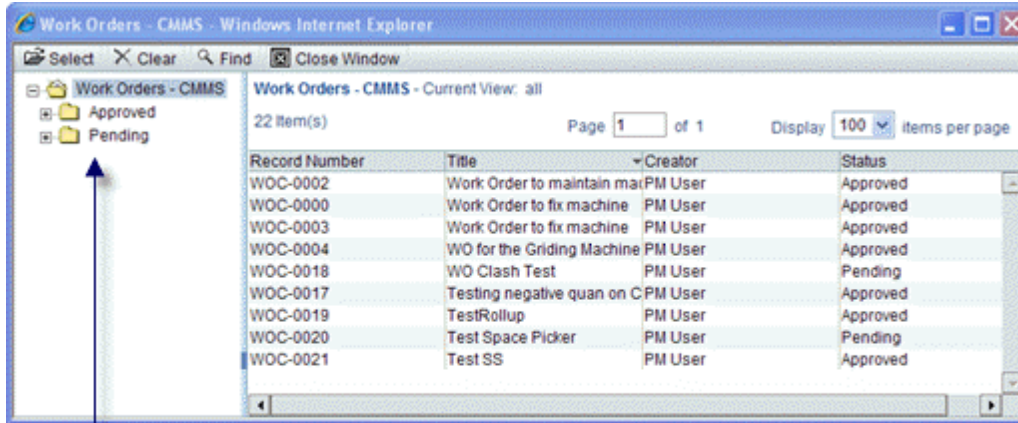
Work Orders - CMMS - Windows Internet Explorer

Select Clear Find Close Window

Work Orders - CMMS
Approved
Pending

Work Orders - CMMS - Current View: all

22 Item(s)

Page 1 of 1

Display 100 items per page

| Record Number | Title | Creator | Status |
|---|---|---|---|
| WOC-0002 | Work Order to maintain mac | PM User | Approved |
| WOC-0000 | Work Order to fix machine | PM User | Approved |
| WOC-0003 | Work Order to fix machine | PM User | Approved |
| WOC-0004 | WO for the Griding Machine | PM User | Approved |
| WOC-0018 | WO Clash Test | PM User | Pending |
| WOC-0017 | Testing negative quan on C | PM User | Approved |
| WOC-0019 | TestRollup | PM User | Approved |
| WOC-0020 | Test Space Picker | PM User | Pending |
| WOC-0021 | Test SS | PM User | Approved |